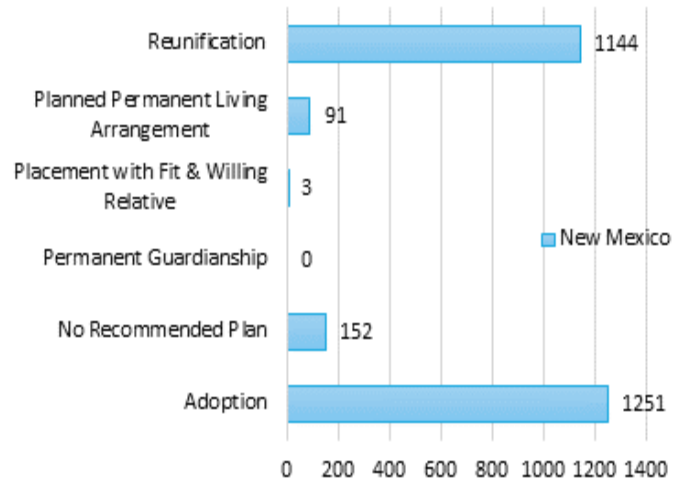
Reunification
1144

Planned Permanent Living Arrangement
91

Placement with Fit & Willing Relative
3

New Mexico

Permanent Guardianship
0

No Recommended Plan
152

Adoption
1251

0
200
400
600
800
1000
1200
1400